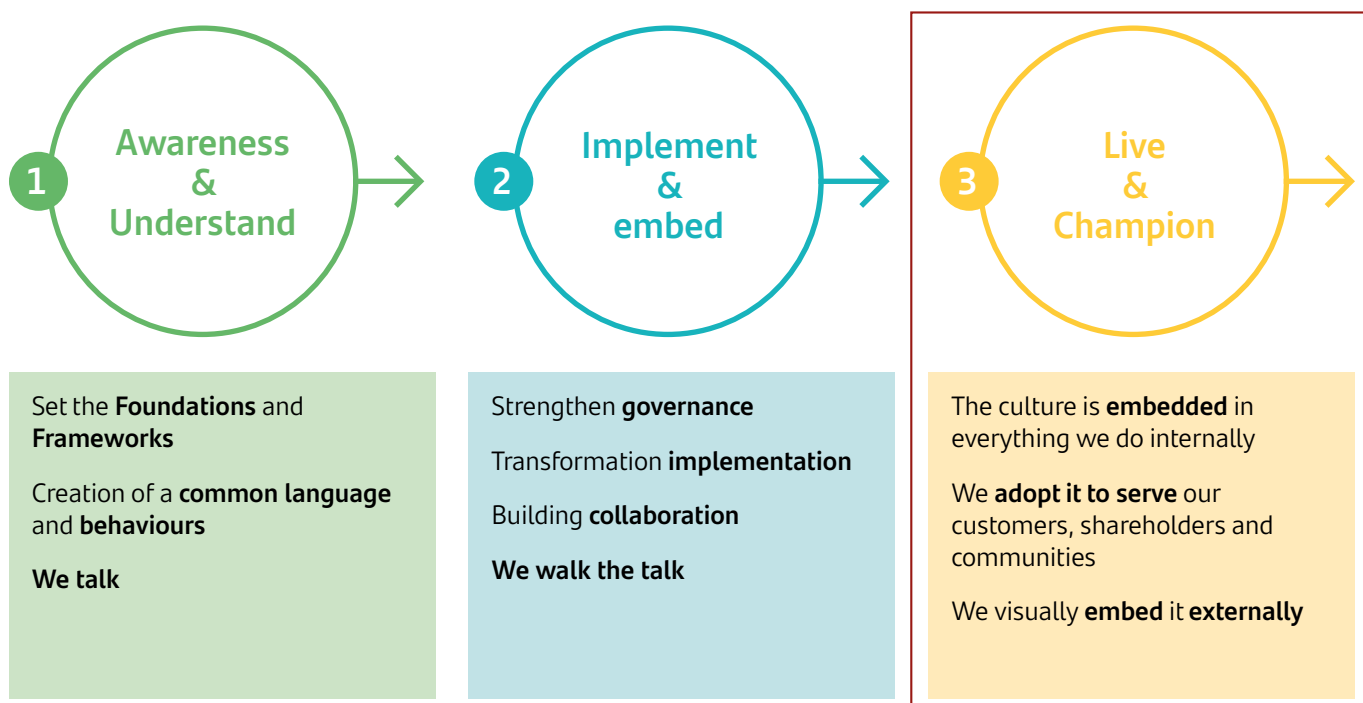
1

Awareness & Understand

2

Implement & embed

3

Live & Champion

Set the Foundations and Frameworks

Creation of a common language and behaviours

We talk

Strengthen governance

Transformation implementation

Building collaboration

We walk the talk

The culture is embedded in everything we do internally

We adopt it to serve our customers, shareholders and communities

We visually embed it externally